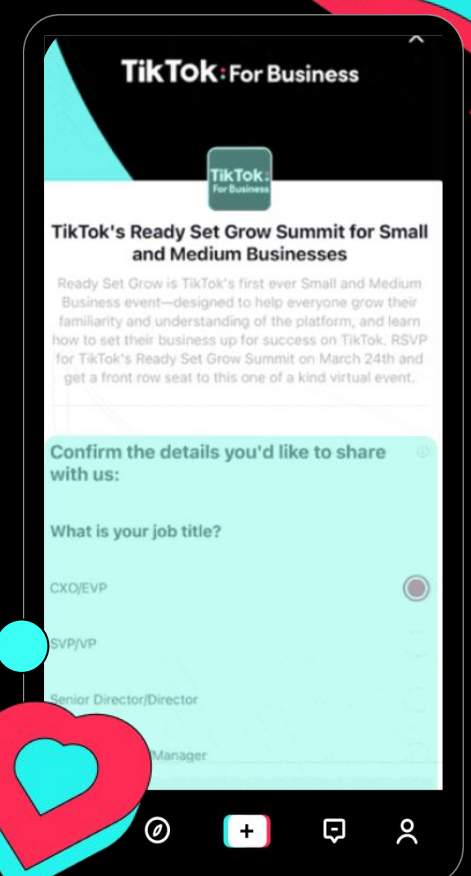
TikTok: For Business

TikTok: For Business

TikTok's Ready Set Grow Summit for Small and Medium Businesses

Ready Set Grow is TikTok's first ever Small and Medium Business event—designed to help everyone grow their familiarity and understanding of the platform, and learn how to set their business up for success on TikTok. RSVP for TikTok's Ready Set Grow Summit on March 24th and get a front row seat to this one of a kind virtual event.

Confirm the details you'd like to share with us:

What is your job title?

CXO/EVP

SVP/VP

Senior Director/Director

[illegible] Manager

+